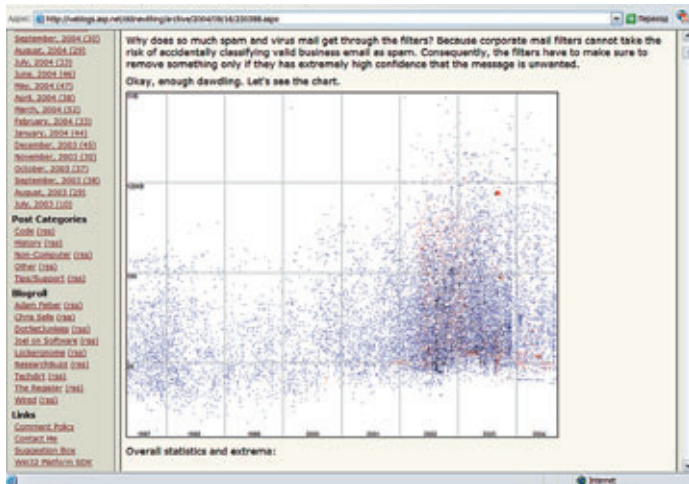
Адрес: http://weblogs.asp.net/oldnewthing/archive/2004/08/16/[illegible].aspx Переход

September, 2004 (30)
August, 2004 (29)
July, 2004 (33)
June, 2004 (46)
May, 2004 (47)
April, 2004 (38)
March, 2004 (52)
February, 2004 (33)
January, 2004 (44)
December, 2003 (45)
November, 2003 (30)
October, 2003 (37)
September, 2003 (38)
August, 2003 (29)
July, 2003 (10)

Post Categories
Code (rss)
History (rss)
Non-Computer (rss)
Other (rss)
Tips/Support (rss)

Blogroll
Adam Felber (rss)
Chris Sells (rss)
Dottechunkies (rss)
Joel on Software (rss)
Lockergnome (rss)
Researchbuzz (rss)
Techdirt (rss)
The Register (rss)
Wired (rss)

Links
Comment Policy
Contact Me
Suggestion Box
Win32 Platform SDK

Why does so much spam and virus mail get through the filters? Because corporate mail filters cannot take the risk of accidentally classifying valid business email as spam. Consequently, the filters have to make sure to remove something only if they has extremely high confidence that the message is unwanted.

Okay, enough dawdling. Let's see the chart.

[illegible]

Overall statistics and extreme:

Internet